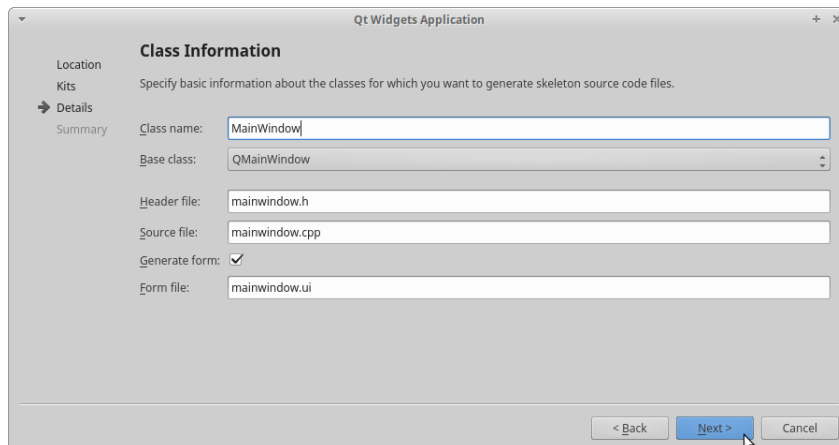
Qt Widgets Application

Location
Kits
Details
Summary

Class Information

Specify basic information about the classes for which you want to generate skeleton source code files.

Class name: MainWindow

Base class: QMainWindow

Header file: mainwindow.h

Source file: mainwindow.cpp

Generate form: ✓

Form file: mainwindow.ui

< Back
Next >
Cancel